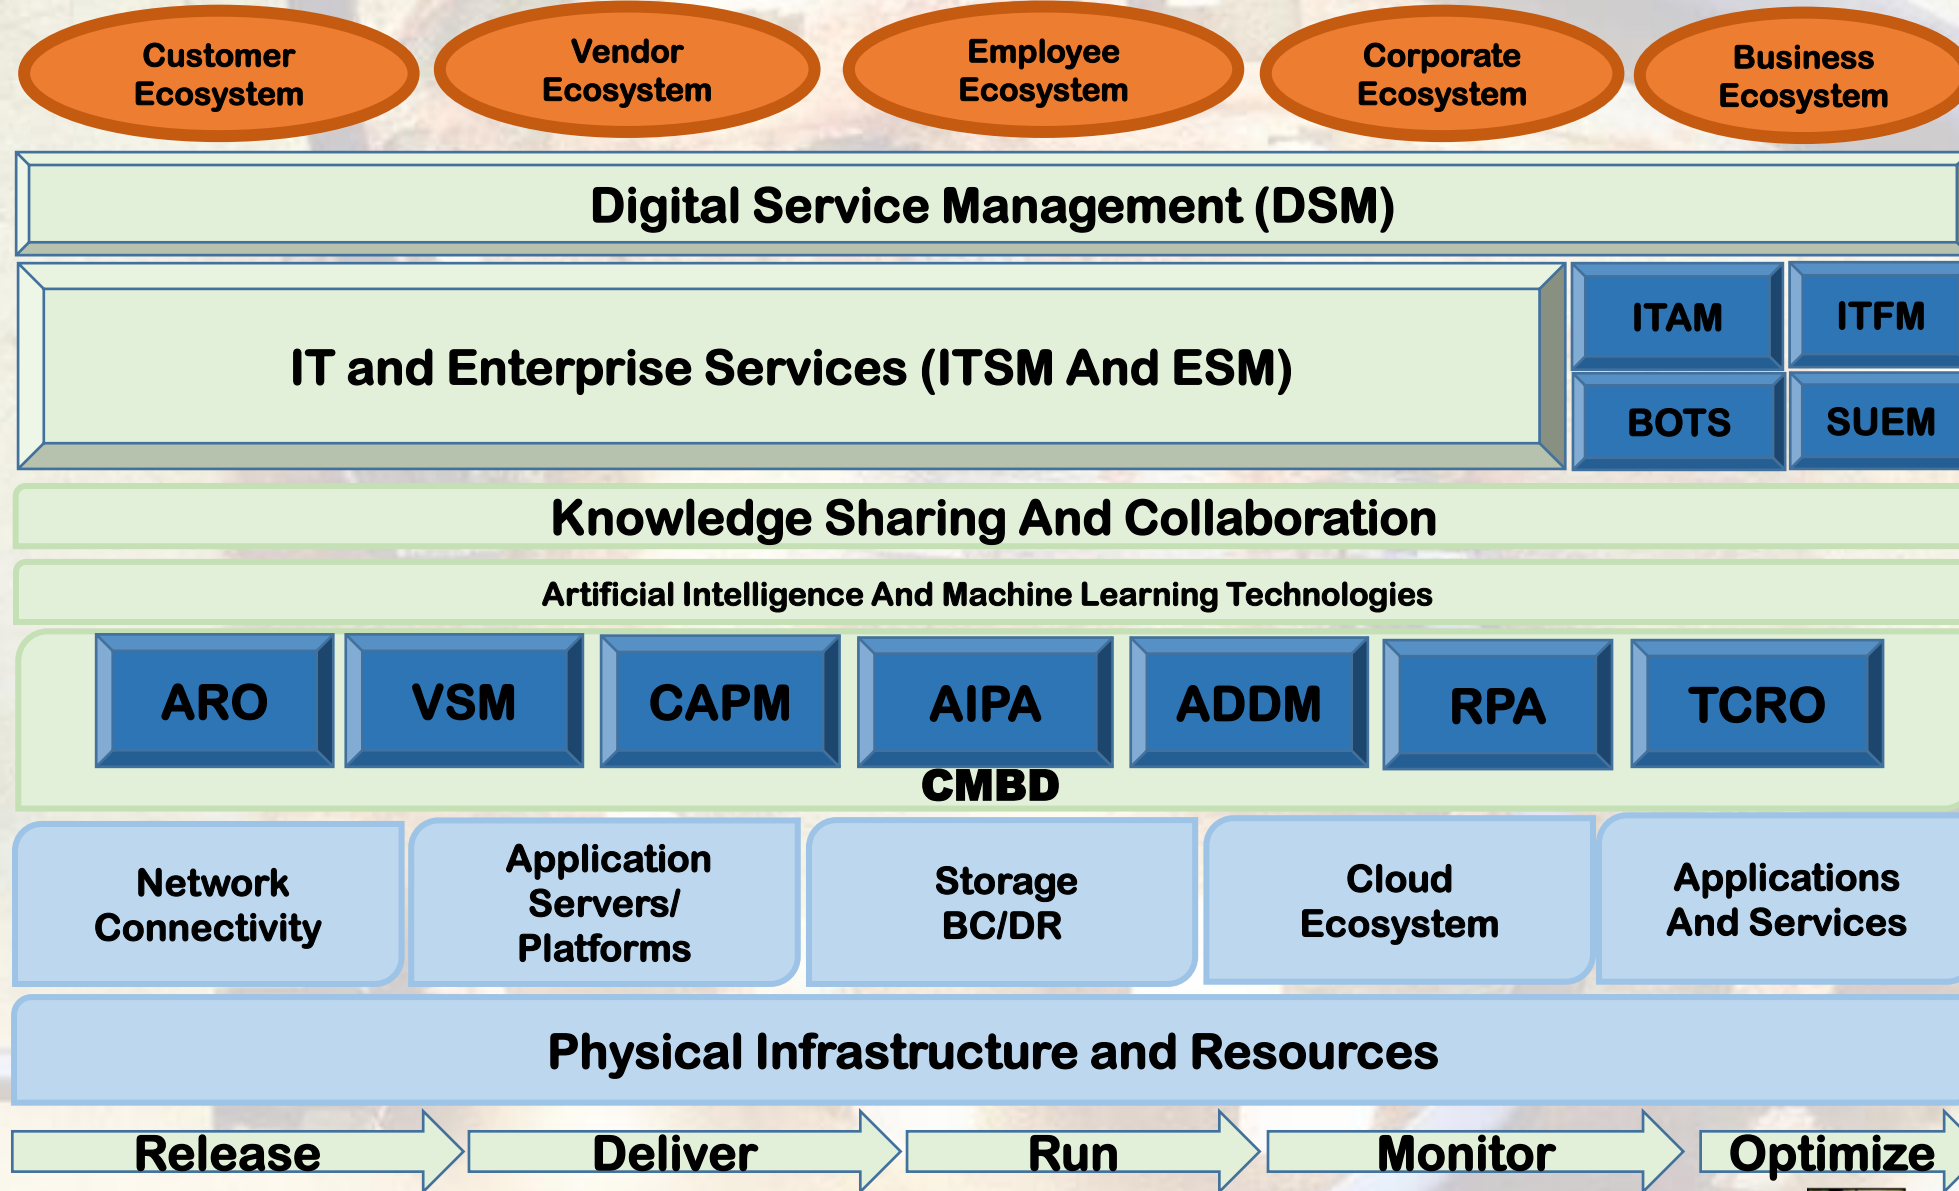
Customer Ecosystem

Vendor Ecosystem

Employee Ecosystem

Corporate Ecosystem

Business Ecosystem

Digital Service Management (DSM)

IT and Enterprise Services (ITSM And ESM)

ITAM

ITFM

BOTS

SUEM

Knowledge Sharing And Collaboration

Artificial Intelligence And Machine Learning Technologies

ARO

VSM

CAPM

AIPA

ADDM

RPA

TCRO

CMBD

Network Connectivity

Application Servers/ Platforms

Storage BC/DR

Cloud Ecosystem

Applications And Services

Physical Infrastructure and Resources

Release

Deliver

Run

Monitor

Optimize